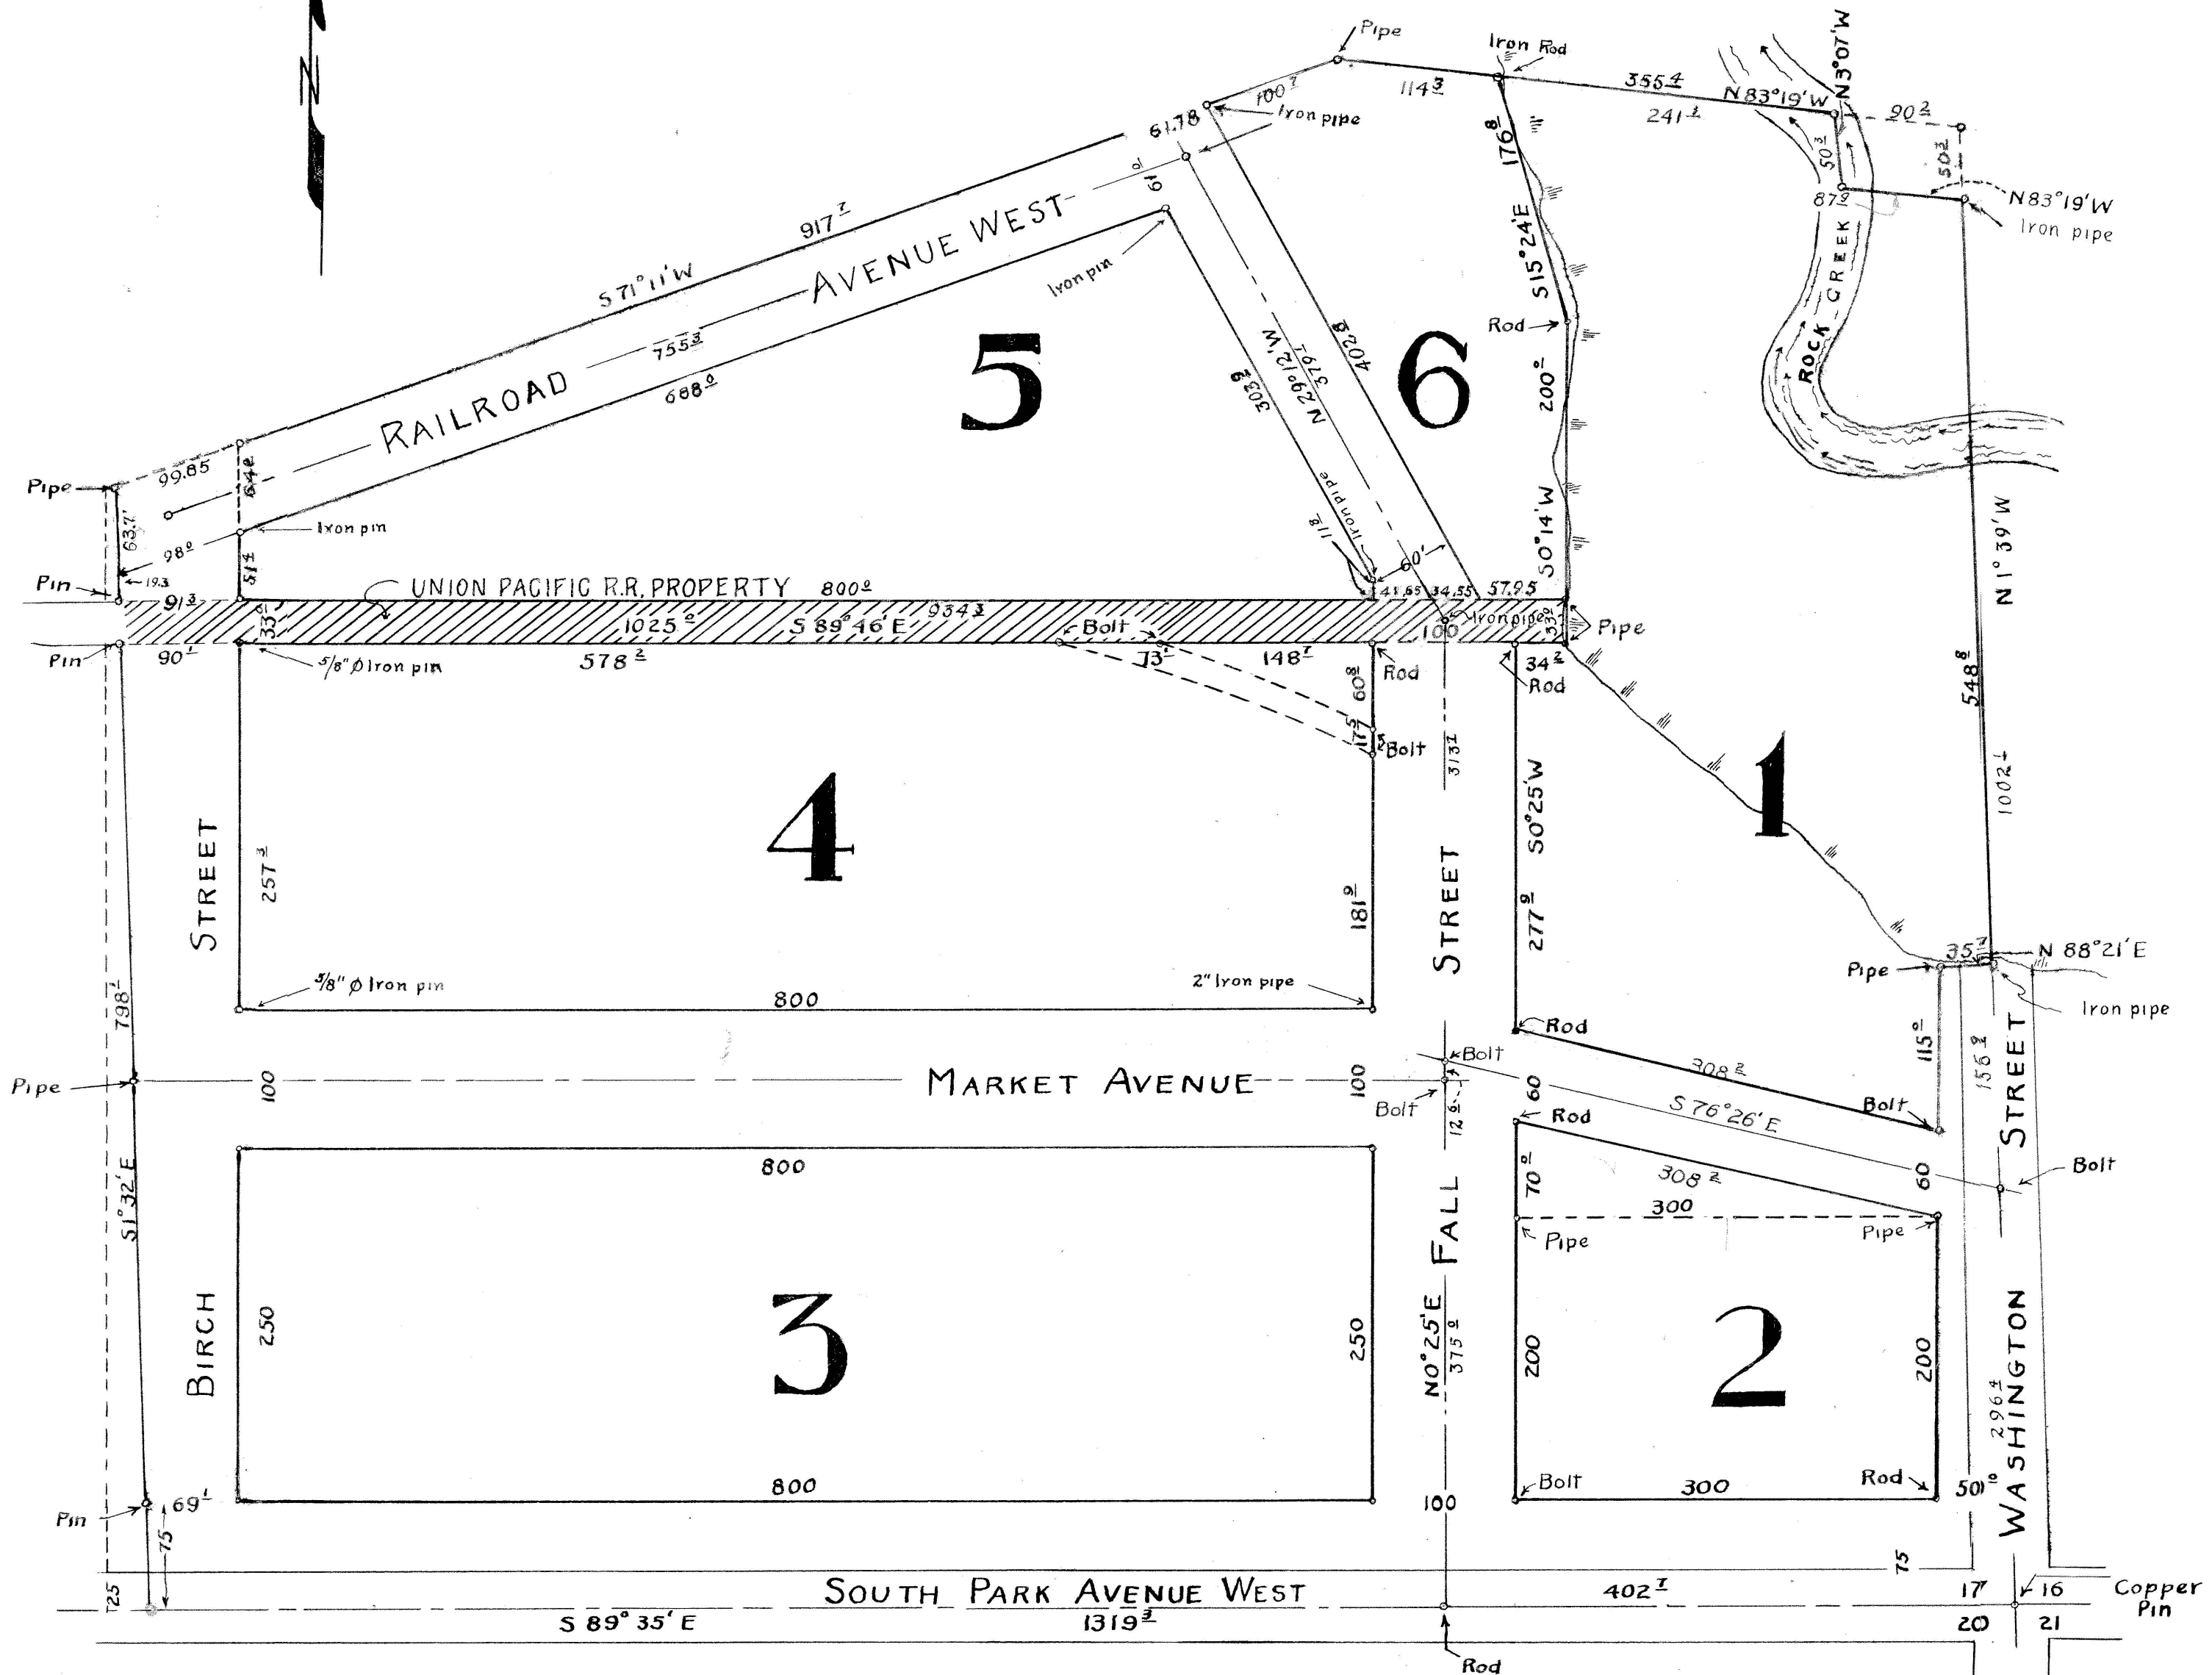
N

Pipe
Iron Rod
$355^4$
N 3°07'W
$100^7$
$114^3$
$241^1$
N 83°19'W
61.78
Iron pipe
$90^2$
$176^8$
$50^1$
$50^1$
$87^9$
N 83°19'W
Iron pipe
$917^7$
$61^0$
S 71°11'W
AVENUE WEST
S 15°24'E
Iron pin
ROCK CREEK
$755^3$
$402^8$
Rod
RAILROAD
5
6
$688^0$
$303^9$
N 29°12'W
$379^1$
$200^0$
99.85
Pipe
$64^8$
$63^7$
Iron pin
$98^0$
$11^8$
Iron pipe
60'
S 0°14'W
N 1°39'W
Pin
19.3
$51^4$
UNION PACIFIC R.R. PROPERTY
$800^0$
41.65
34.55
57.95
$91^3$
$1025^0$
S 89°46'E
$934^3$
Bolt
100
Iron pipe
$33^0$
Pipe
$33^0$
Pin
$90^1$
5/8" ⌀ Iron pin
$578^2$
$73^1$
$148^7$
Rod
$34^2$
Rod
$548^8$
$60^8$
$17^5$
Bolt
$313^1$
S 0°25'W
1
$1002^1$
4
STREET
$257^3$
$181^9$
STREET
$277^9$
$35^7$
N 88°21'E
Pipe
Iron pipe
5/8" ⌀ Iron pin
800
2" Iron pipe
$798^1$
Rod
$115^0$
Bolt
$308^2$
$156^2$
Pipe
100
MARKET AVENUE
100
60
Bolt
Bolt
$12^6$
Rod
S 76°26'E
STREET
$308^2$
60
Bolt
800
$70^0$
300
Pipe
Pipe
S 1°32'E
FALL
BIRCH
250
3
250
N 0°25'E
$375^9$
200
2
200
WASHINGTON
$296^4$
Pin
$69^1$
800
100
Bolt
300
Rod
$50^{10}$
75
75
SOUTH PARK AVENUE WEST
$402^7$
17
16
Copper Pin
25
S 89°35'E
$1319^3$
20
21
Rod